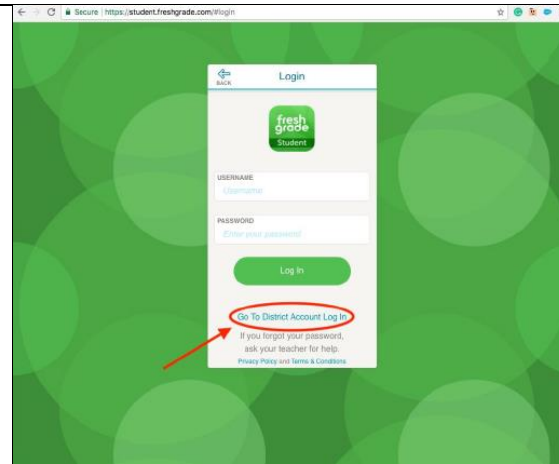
Secure | https://student.freshgrade.com/#login

BACK

Login

fresh grade

Student

USERNAME

Username

PASSWORD

Enter your password

Log In

Go To District Account Log In

If you forgot your password, ask your teacher for help.

Privacy Policy and Terms & Conditions